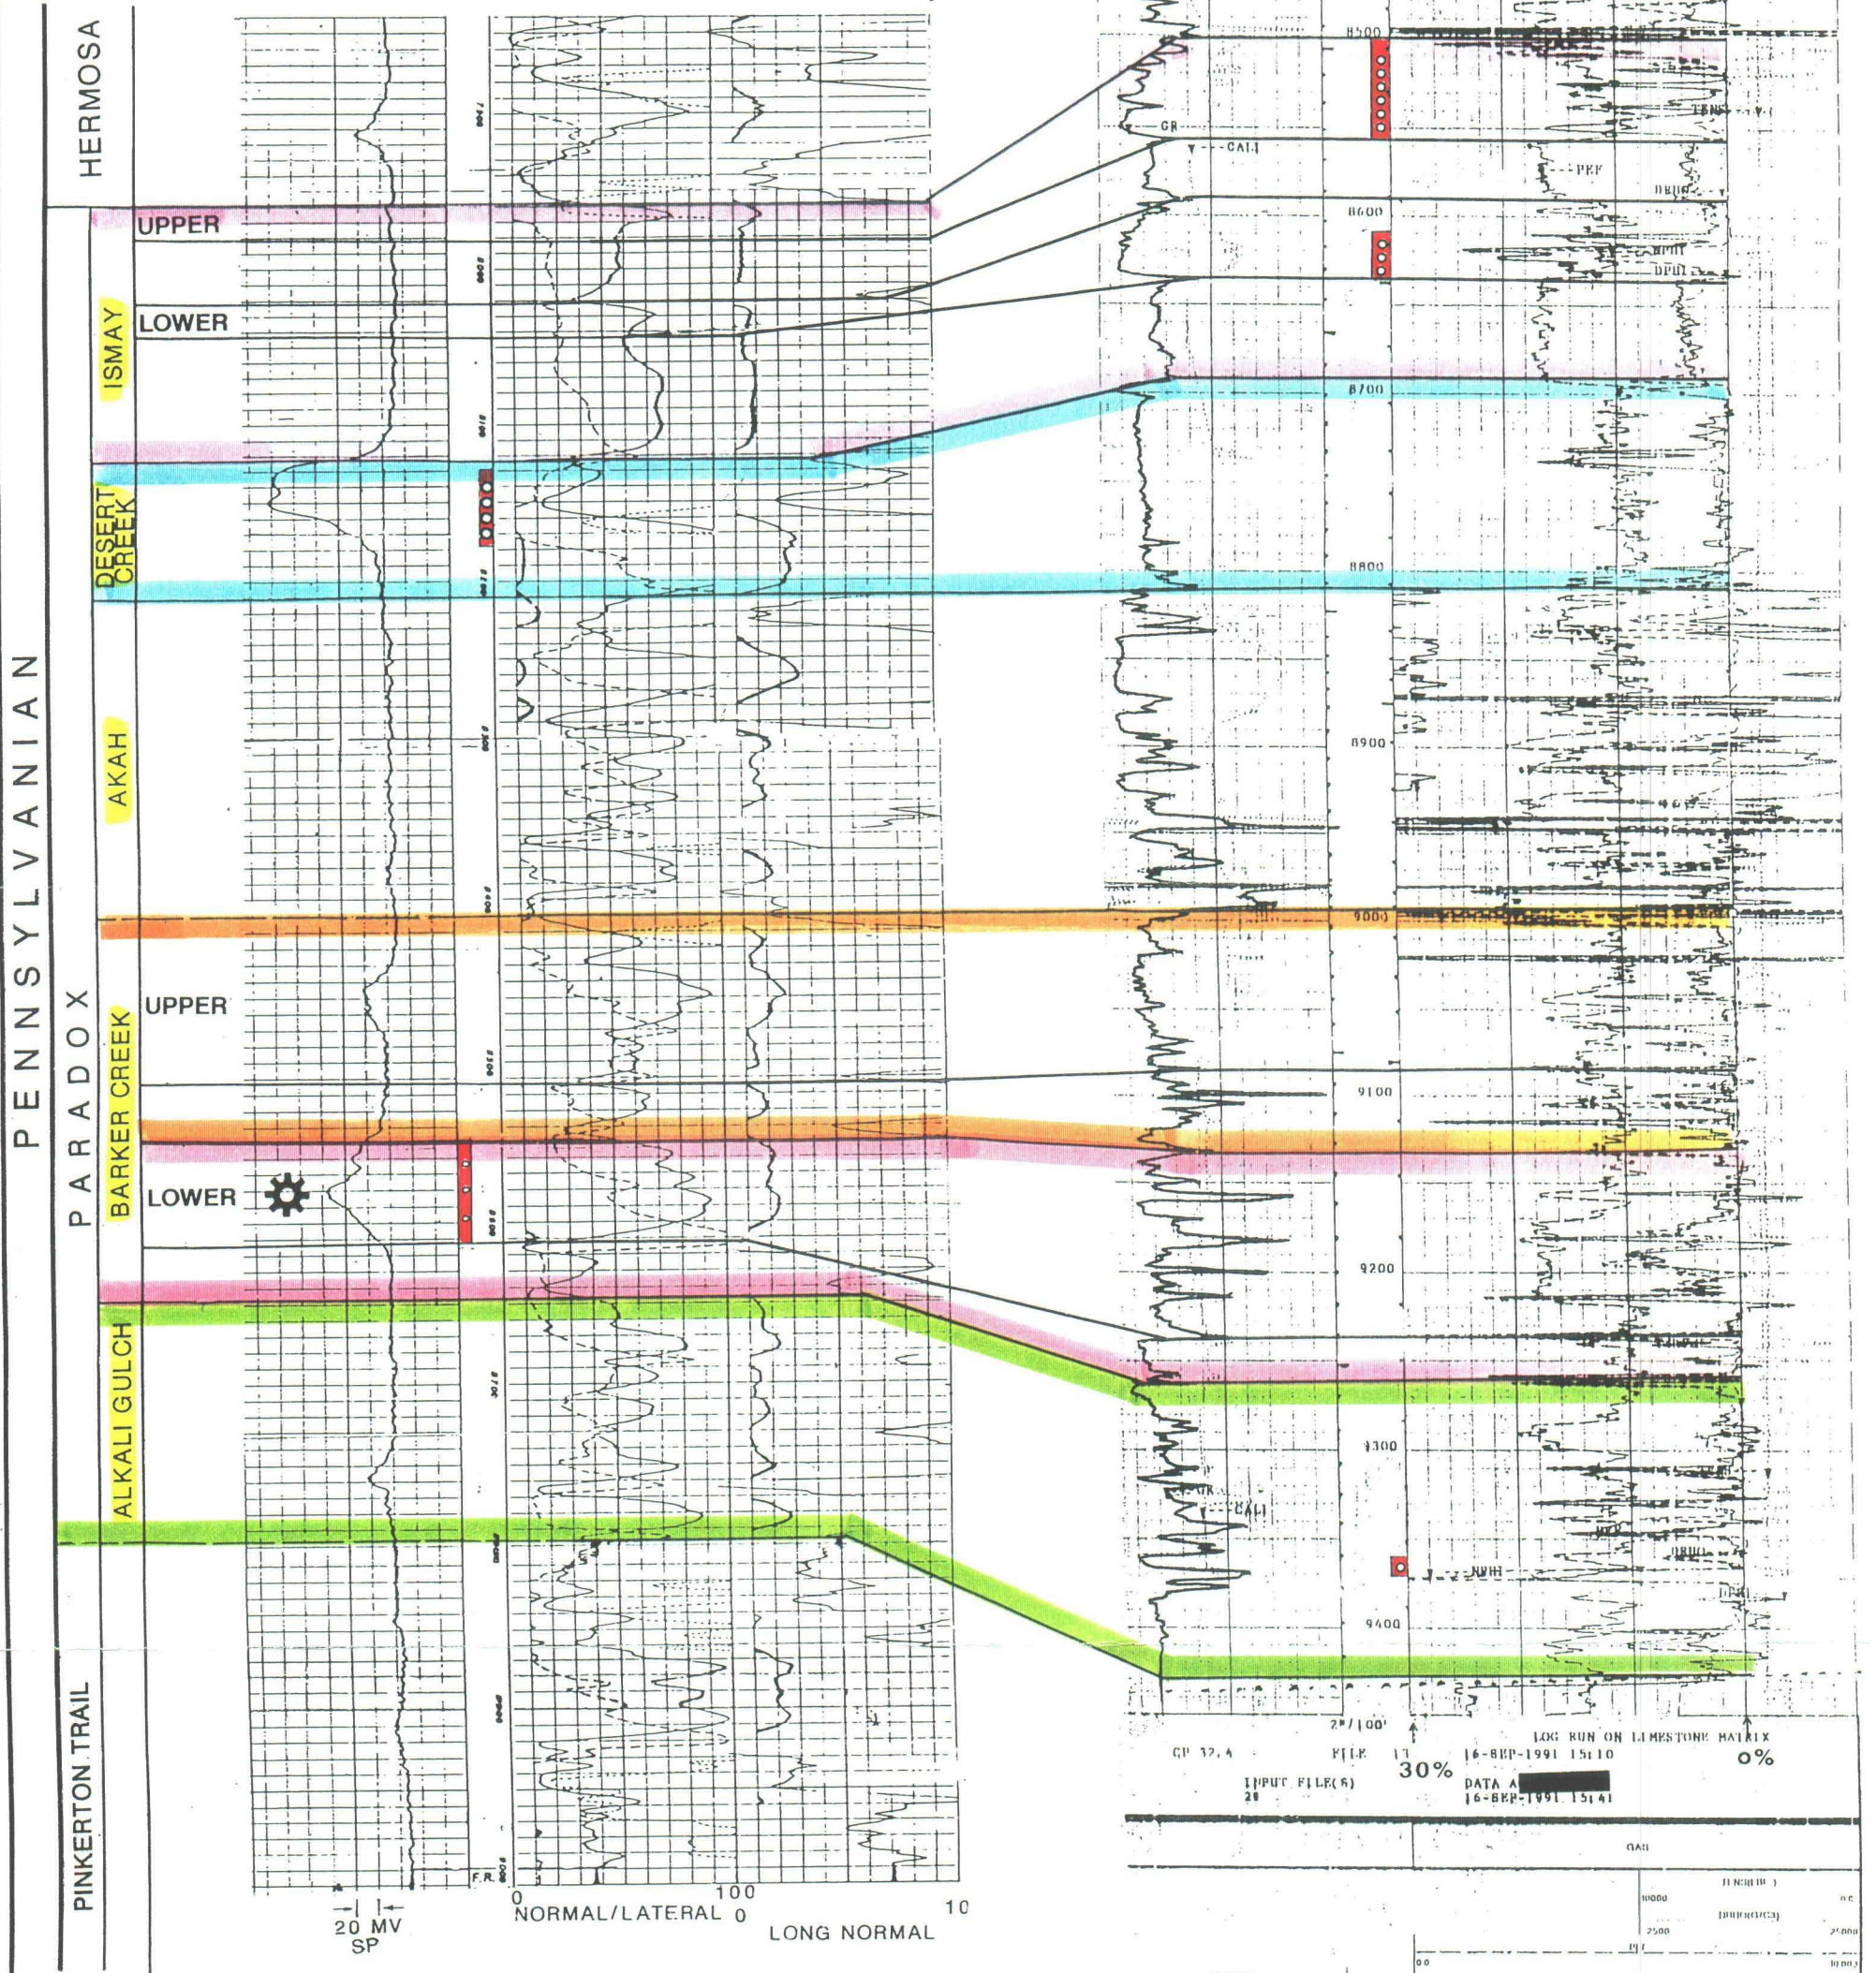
HERMOSA

PENNSYLVANIAN

PARADOX

UPPER

ISMAY

LOWER

DESERT CREEK

AKAH

UPPER

BARKER CREEK

LOWER

ALKALI GULCH

PINKERTON TRAIL

20 MV
SP

0
NORMAL/LATERAL
100
0
LONG NORMAL
10

F.R.

8500
GR
CALI
PEF
DRHO
8600
NPHI
DPHI
8700
8800
8900
9000
9100
9200
9300
CALI
NPHI
DRHO
DPHI
9400

2"/100'
30%
0%
LOG RUN ON LIMESTONE MATRIX
CP 32.4
FILE 17
16-SEP-1991 15:10
INPUT FILE(S)
DATA A
16-SEP-1991 15:41
GAS